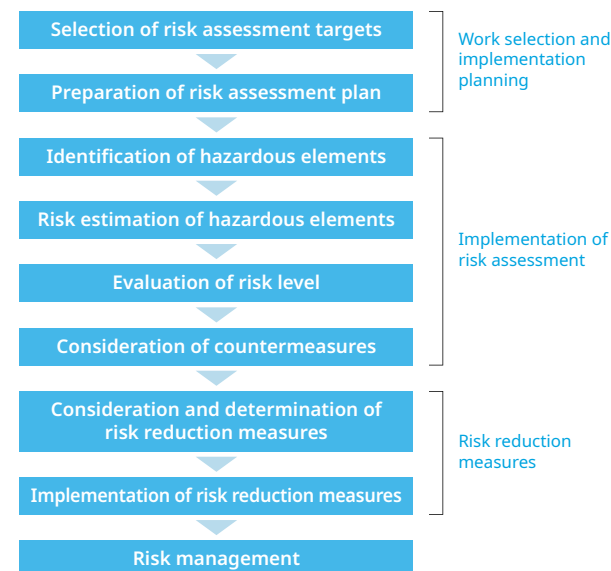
Selection of risk assessment targets

Preparation of risk assessment plan

Work selection and implementation planning

Identification of hazardous elements

Risk estimation of hazardous elements

Evaluation of risk level

Consideration of countermeasures

Implementation of risk assessment

Consideration and determination of risk reduction measures

Implementation of risk reduction measures

Risk reduction measures

Risk management